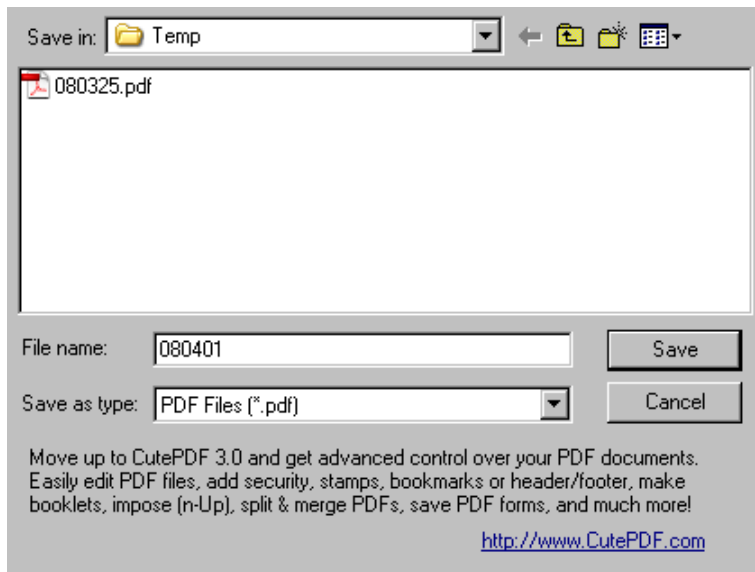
Save in: Temp

080325.pdf

File name: 080401

Save as type: PDF Files (*.pdf)

Save

Cancel

Move up to CutePDF 3.0 and get advanced control over your PDF documents. Easily edit PDF files, add security, stamps, bookmarks or header/footer, make booklets, impose (n-Up), split & merge PDFs, save PDF forms, and much more!

http://www.CutePDF.com